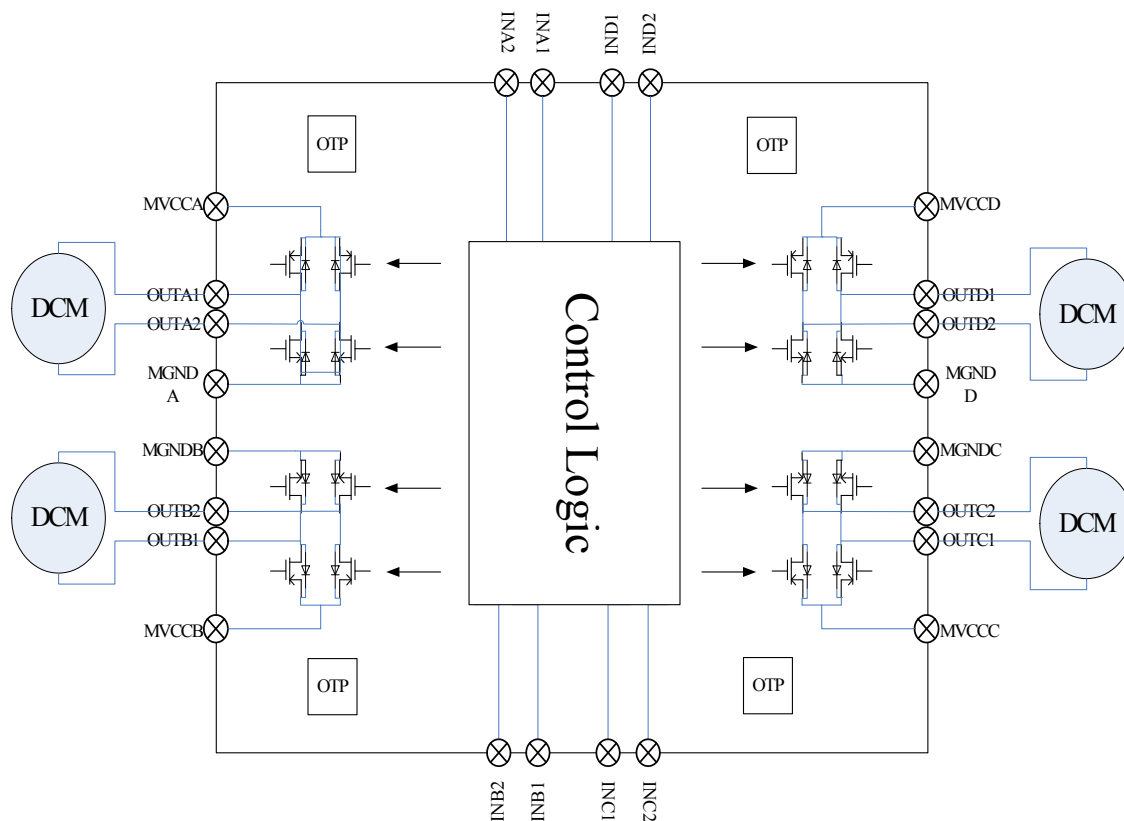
INA2 INA1 IND1 IND2

OTP

OTP

MVCCA

MVCCD

DCM

OUTA1
OUTA2

MGND
A

Control Logic

OUTD1
OUTD2

MGND
D

DCM

MGNDB

MGNDC

DCM

OUTB2
OUTB1

OUTC2
OUTC1

DCM

MVCCB

MVCCC

OTP

OTP

INB2 INB1 INC1 INC2